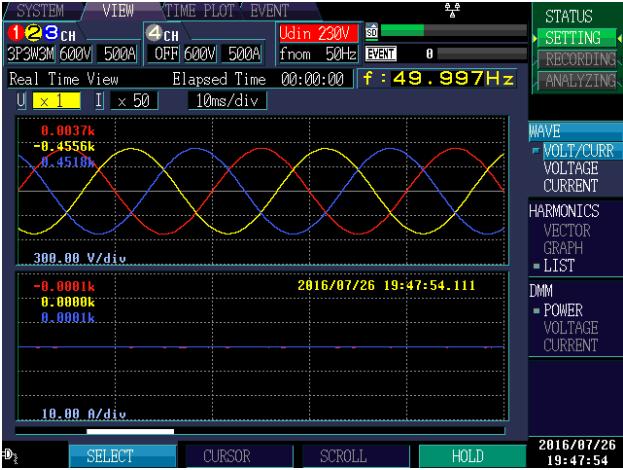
SYSTEM VIEW TIME PLOT EVENT

STATUS
SETTING
RECORDING
ANALYZING

123 CH
3P3W3M 600V 500A
4 CH
OFF 600V 500A
Udin 230V
fnom 50Hz
SD
EVENT 0

Real Time View Elapsed Time 00:00:00 f : 49.997Hz
U x 1 I x 50 10ms/div

0.0037k
-0.4556k
0.4518k

300.00 V/div

-0.0001k
0.0000k
0.0001k
2016/07/26 19:47:54.111

10.00 A/div

WAVE
VOLT/CURR
VOLTAGE
CURRENT

HARMONICS
VECTOR
GRAPH
LIST

DMM
POWER
VOLTAGE
CURRENT

SELECT CURSOR SCROLL HOLD

2016/07/26
19:47:54